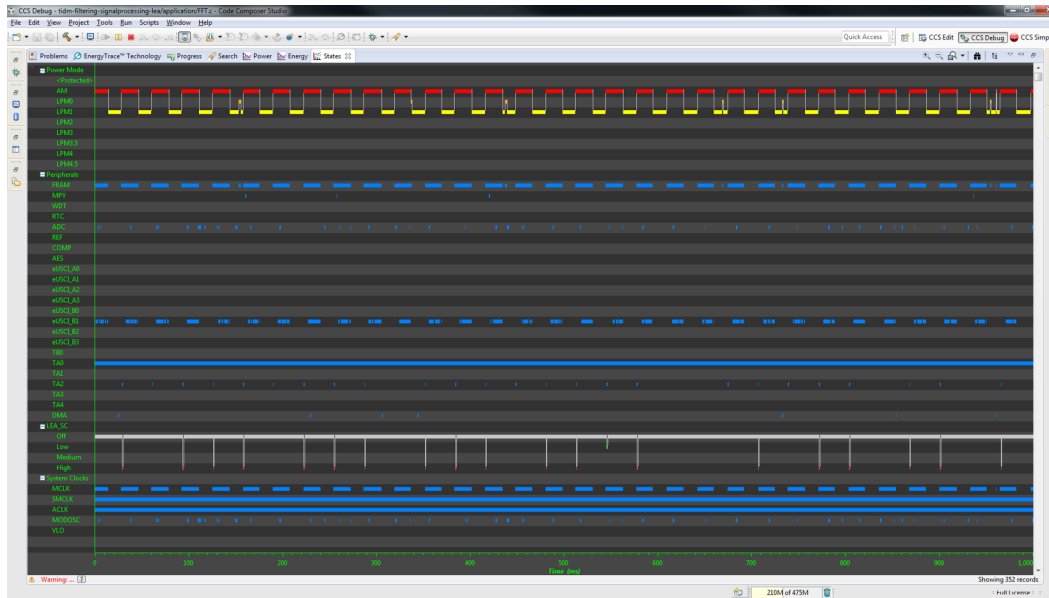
CCS Debug - tidm-filtering-signalprocessing-lea/application/FFT.c - Code Composer Studio

File Edit View Project Tools Run Scripts Window Help

Quick Access | CCS Edit | CCS Debug | CCS Simp

Problems | EnergyTrace™ Technology | Progress | Search | Power | Energy | States

Power Mode
<Protected>
AM
LPM0
LPM1
LPM2
LPM3
LPM3.5
LPM4
LPM4.5
Peripherals
FRAM
MPY
WDT
RTC
ADC
REF
COMP
AES
eUSCI_A0
eUSCI_A1
eUSCI_A2
eUSCI_A3
eUSCI_B0
eUSCI_B1
eUSCI_B2
eUSCI_B3
TB0
TA0
TA1
TA2
TA3
TA4
DMA
LEA_SC
Off
Low
Medium
High
System Clocks
MCLK
SMCLK
ACLK
MODOSC
VLO

0 100 200 300 400 500 600 700 800 900 1,000
Time (ms)

Warning: ...
Showing 352 records
210M of 475M
Full License